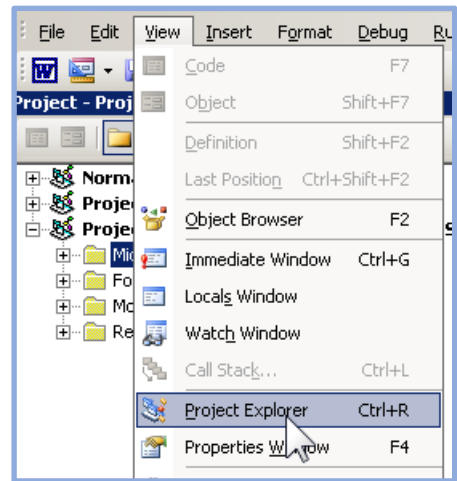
File Edit View Insert Format Debug Ru

Project - Proj

Norma
Projec
Projec
Mic
Fo
Mo
Re

Code F7
Object Shift+F7
Definition Shift+F2
Last Position Ctrl+Shift+F2
Object Browser F2
Immediate Window Ctrl+G
Locals Window
Watch Window
Call Stack... Ctrl+L
Project Explorer Ctrl+R
Properties W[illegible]ow F4